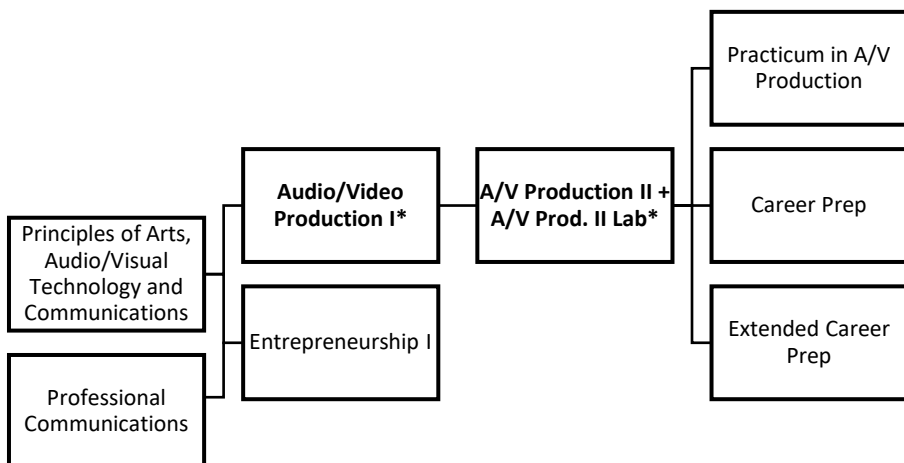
Principles of Arts, Audio/Visual Technology and Communications

Professional Communications

Audio/Video Production I*

Entrepreneurship I

A/V Production II + A/V Prod. II Lab*

Practicum in A/V Production

Career Prep

Extended Career Prep